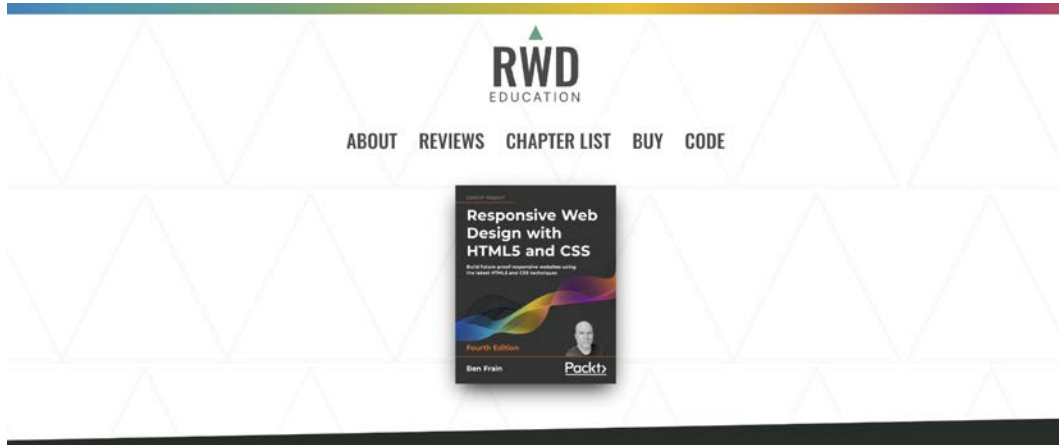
RWD
EDUCATION

ABOUT REVIEWS CHAPTER LIST BUY CODE

EXPERT INSIGHT

Responsive Web Design with HTML5 and CSS

Build future-proof responsive websites using the latest HTML5 and CSS techniques

Fourth Edition

Ben Frain

Packt>